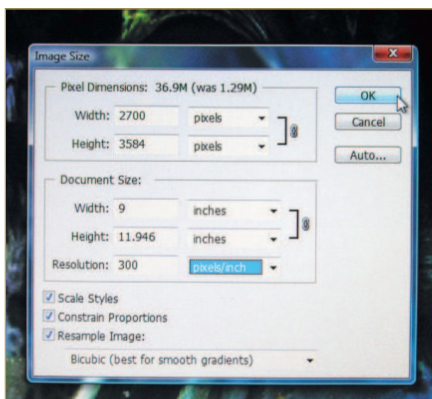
Image Size

Pixel Dimensions: 36.9M (was 1.29M)

Width: 2700 pixels

Height: 3584 pixels

OK

Cancel

Auto...

Document Size:

Width: 9 inches

Height: 11.946 inches

Resolution: 300 pixels/inch

Scale Styles

Constrain Proportions

Resample Image:

Bicubic (best for smooth gradients)